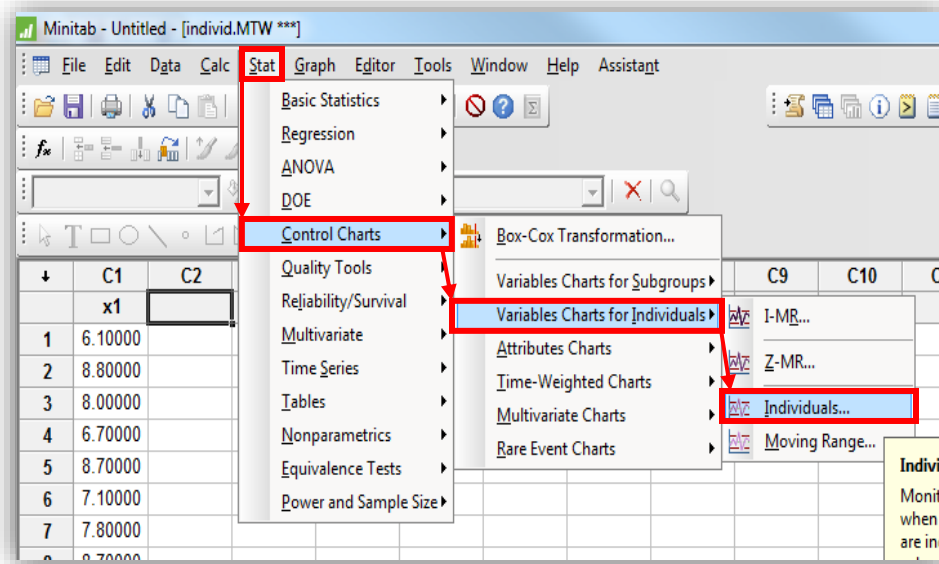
Minitab - Untitled - [individ.MTW ***]

File Edit Data Calc Stat Graph Editor Tools Window Help Assistant

Basic Statistics
Regression
ANOVA
DOE
Control Charts
Quality Tools
Reliability/Survival
Multivariate
Time Series
Tables
Nonparametrics
Equivalence Tests
Power and Sample Size

Box-Cox Transformation...
Variables Charts for Subgroups
Variables Charts for Individuals
Attributes Charts
Time-Weighted Charts
Multivariate Charts
Rare Event Charts

I-MR...
Z-MR...
Individuals...
Moving Range...

| ↓ | C1 | C2 | C9 | C10 | C |
|---|---|---|---|---|---|
| | x1 | | | | |
| 1 | 6.10000 | | | | |
| 2 | 8.80000 | | | | |
| 3 | 8.00000 | | | | |
| 4 | 6.70000 | | | | |
| 5 | 8.70000 | | | | |
| 6 | 7.10000 | | | | |
| 7 | 7.80000 | | | | |
| 8 | 8.70000 | | | | |

Indivi
Monit
when
are in
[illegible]